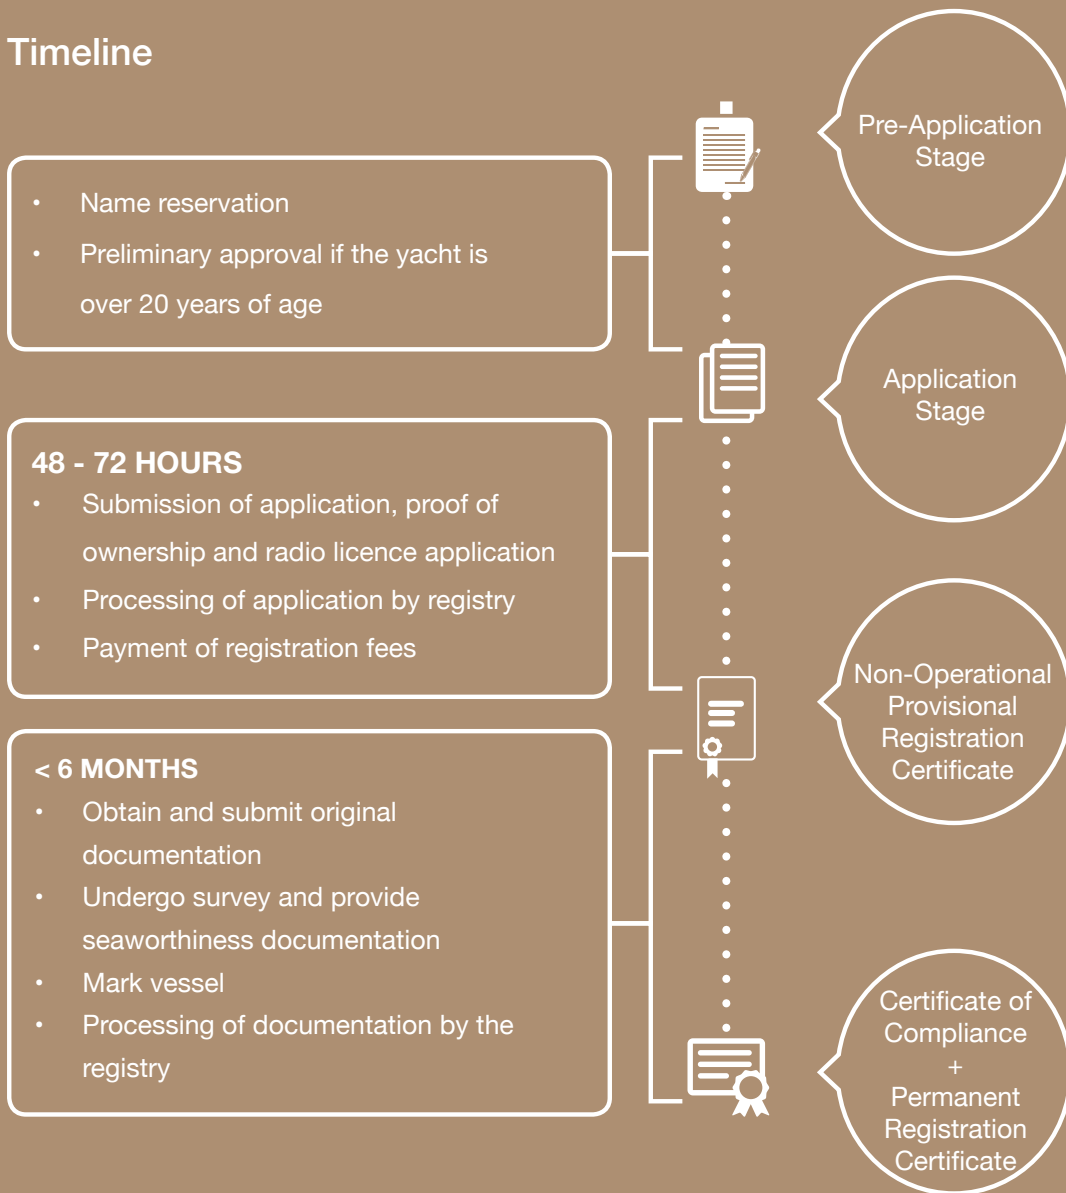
Timeline

- Name reservation
- Preliminary approval if the yacht is over 20 years of age

Pre-Application Stage

Application Stage

48 - 72 HOURS
- Submission of application, proof of ownership and radio licence application
- Processing of application by registry
- Payment of registration fees

Non-Operational Provisional Registration Certificate

< 6 MONTHS
- Obtain and submit original documentation
- Undergo survey and provide seaworthiness documentation
- Mark vessel
- Processing of documentation by the registry

Certificate of Compliance + Permanent Registration Certificate